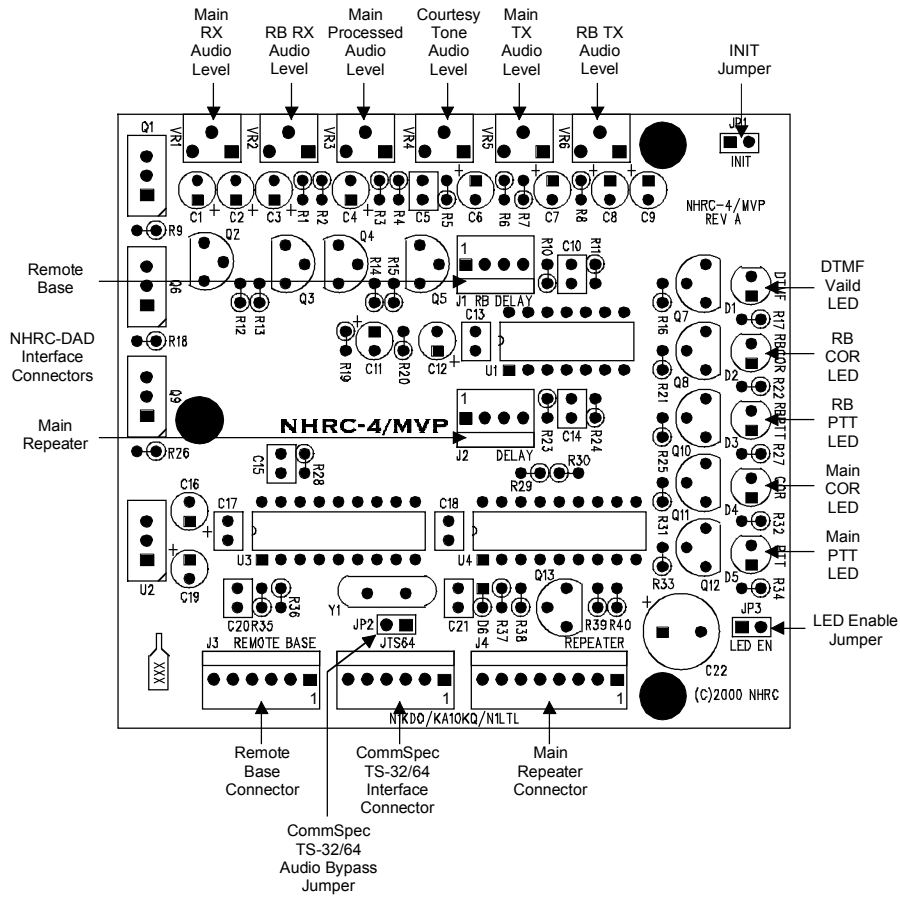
Main RX Audio Level

RB RX Audio Level

Main Processed Audio Level

Courtesy Tone Audio Level

Main TX Audio Level

RB TX Audio Level

INIT Jumper

Q1 VR1 VR2 VR3 VR4 VR5 VR6 JP1 INIT

C1 C2 C3 R1 R2 C4 R3 R4 C5 R5 C6 R6 R7 C7 R8 C8 C9

NHRC-4/MVP REV A

R9 Q2 Q4

Remote Base

Q6 Q3 R14 R15 Q5 1 J1 RB DELAY R10 C10 R11

R12 R13

DTMF Vaild LED

D1 DTMF R17 Q7 R16

NHRC-DAD Interface Connectors

R18 C13 U1 R19 C11 R20 C12

RB COR LED

Q8 D2 RBCOR R22 R21

Main Repeater

Q9 NHRC-4/MVP 1 J2 DELAY R23 C14 R24

RB PTT LED

D3 RBPTT R27 Q10 R25

R26 C15 R28 R29 R30

Main COR LED

D4 COR Q11 R31

C16 C17 C18 U2 U3 U4 C19

Main PTT LED

D5 PTT R32 Q12 R33 R34

C20 R35 R36 Y1 JP2 C21 D6 R37 R38 Q13 R39 R40 JP3 LED EN C22

LED Enable Jumper

XXX J3 REMOTE BASE JTS64 J4 REPEATER 1 1 1

(C)2000 NHRC

N1KDO/KA1OKQ/N1LTL

Remote Base Connector

CommSpec TS-32/64 Interface Connector

Main Repeater Connector

CommSpec TS-32/64 Audio Bypass Jumper